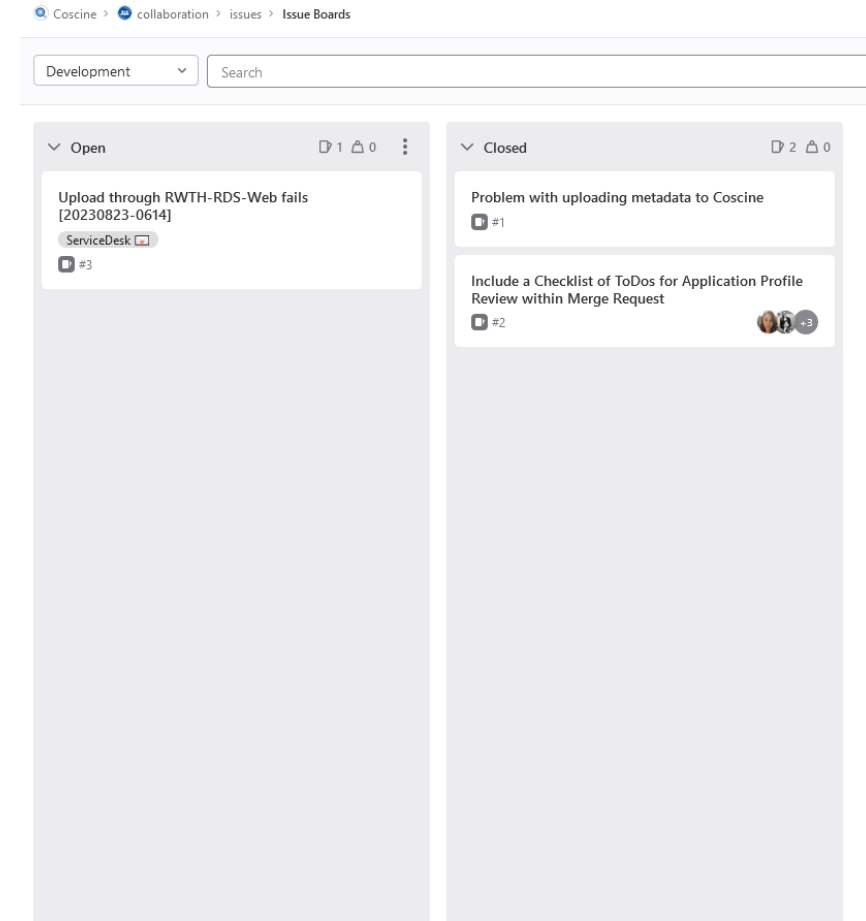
Coscine > collaboration > issues > Issue Boards

Development

Search

Open 1 0

Upload through RWTH-RDS-Web fails [20230823-0614]

ServiceDesk

#3

Closed 2 0

Problem with uploading metadata to Coscine

#1

Include a Checklist of ToDos for Application Profile Review within Merge Request

#2

+3